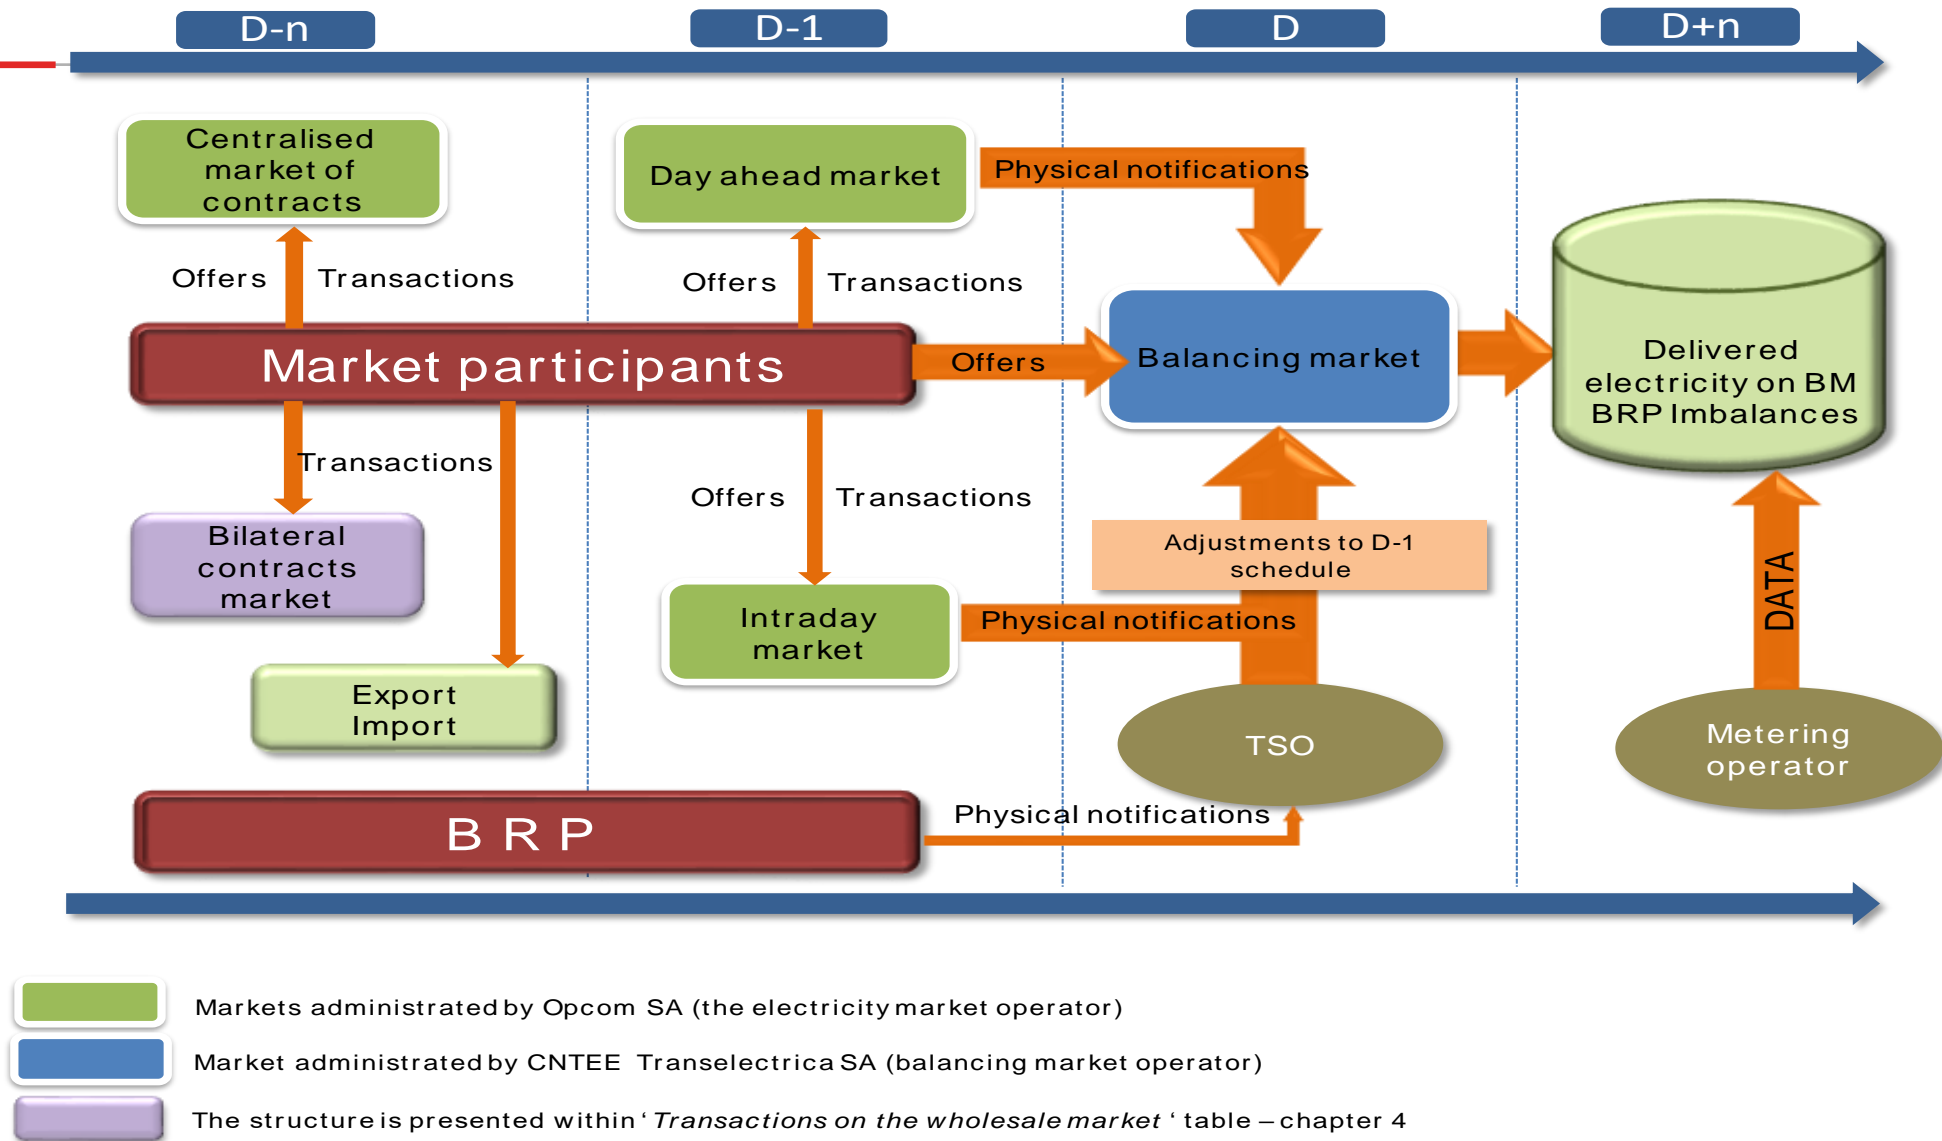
D-n

D-1

D

D+n

Centralised market of contracts

Day ahead market

Physical notifications

Offers

Transactions

Offers

Transactions

Market participants

Offers

Balancing market

Delivered electricity on BM BRP Imbalances

Transactions

Offers

Transactions

Bilateral contracts market

Adjustments to D-1 schedule

DATA

Intraday market

Physical notifications

Export Import

TSO

Metering operator

B R P

Physical notifications

Markets administrated by Opcom SA (the electricity market operator)

Market administrated by CNTEE Transelectrica SA (balancing market operator)

The structure is presented within ‘ *Transactions on the wholesale market* ‘ table – chapter 4